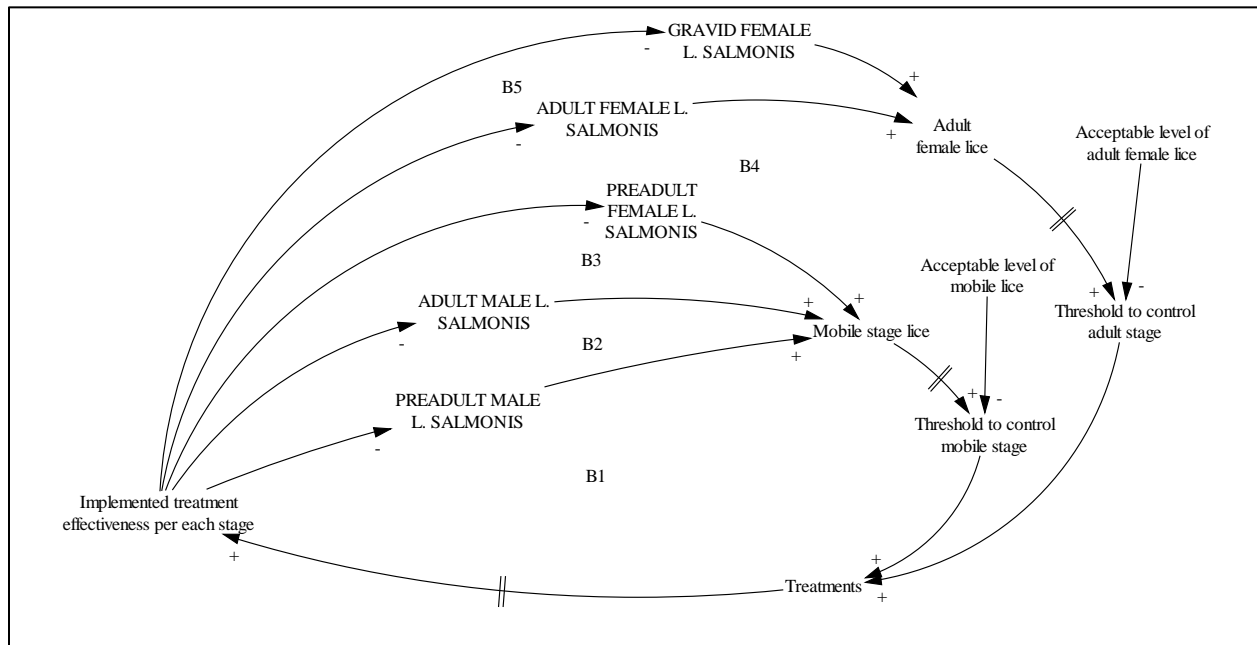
GRAVID FEMALE L. SALMONIS
-
+
B5
ADULT FEMALE L. SALMONIS
-
+
Adult female lice
Acceptable level of adult female lice
B4
PREADULT FEMALE L. SALMONIS
-
B3
Acceptable level of mobile lice
ADULT MALE L. SALMONIS
-
+
+
Mobile stage lice
+
-
Threshold to control adult stage
B2
+
PREADULT MALE L. SALMONIS
-
+
-
Threshold to control mobile stage
B1
Implemented treatment effectiveness per each stage
+
+
Treatments
+